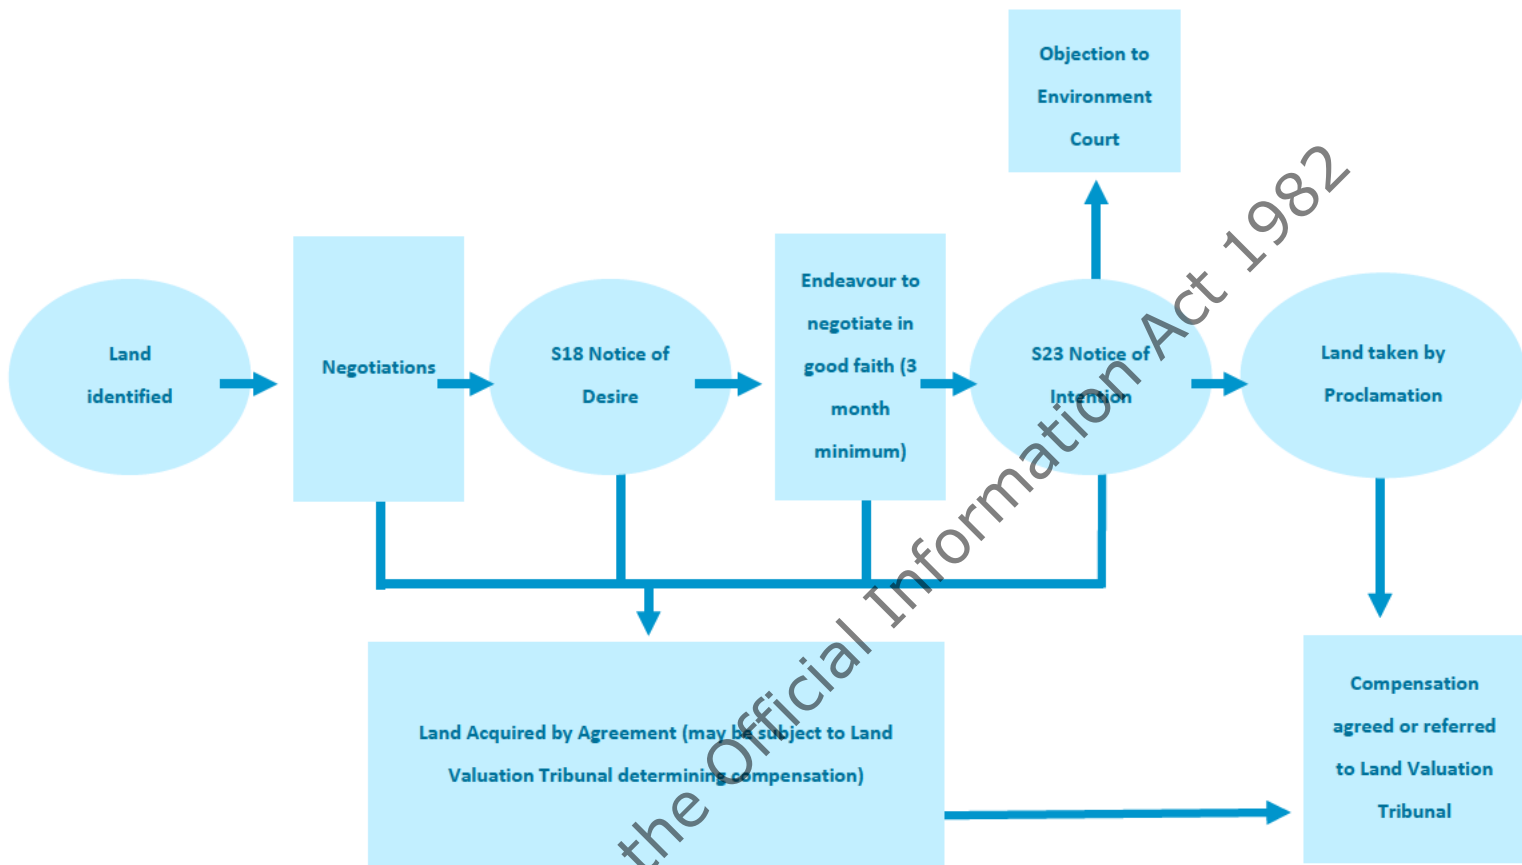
Objection to Environment Court

Land identified

Negotiations

S18 Notice of Desire

Endeavour to negotiate in good faith (3 month minimum)

S23 Notice of Intention

Land taken by Proclamation

Land Acquired by Agreement (may be subject to Land Valuation Tribunal determining compensation)

Compensation agreed or referred to Land Valuation Tribunal

the Official Information Act 1982